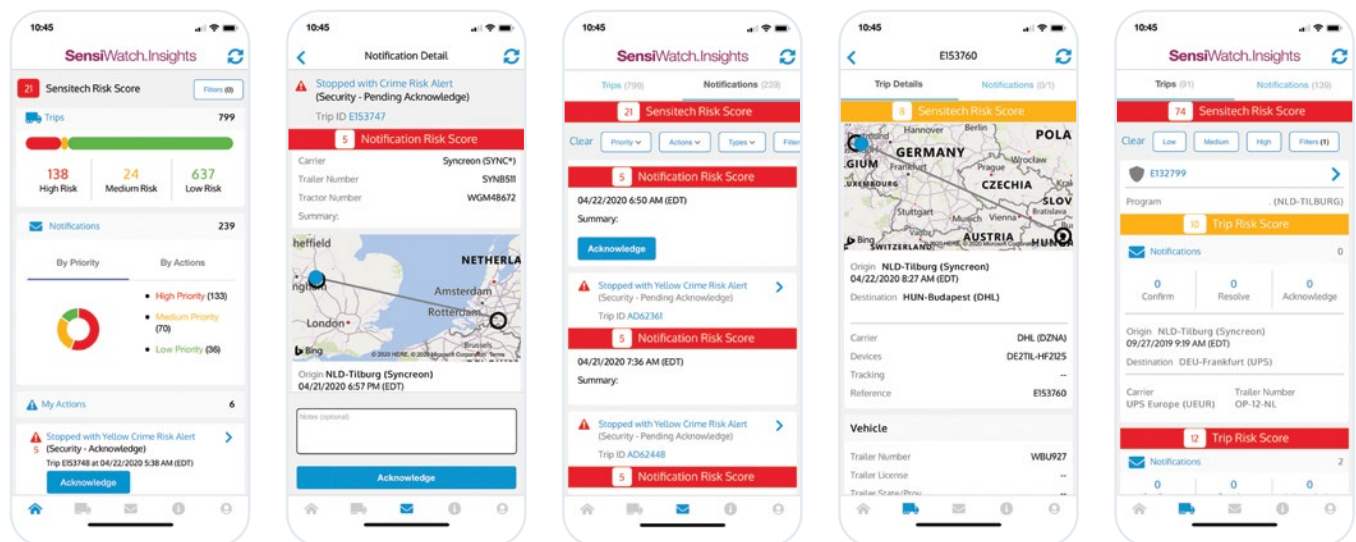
10:45

SensiWatch.Insights

21 Sensitech Risk Score

Filters (0)

Trips 799

138 High Risk

24 Medium Risk

637 Low Risk

Notifications 239

By Priority

By Actions

High Priority (133)

Medium Priority (70)

Low Priority (36)

My Actions 6

Stopped with Yellow Crime Risk Alert (Security - Acknowledge)

5

Trip E153748 at 04/22/2020 5:38 AM (EDT)

Acknowledge

10:45

Notification Detail

Stopped with Crime Risk Alert (Security - Pending Acknowledge)

Trip ID E153747

5 Notification Risk Score

Carrier Syncreon (SYNC*)

Trailer Number SYN8511

Tractor Number WGM48672

Summary:

heffield

NETHERLA

Amsterdam

London

Rotterdam

Brussels

Bing

Origin NLD-Tilburg (Syncreon)

04/21/2020 6:57 PM (EDT)

Notes (optional)

Acknowledge

10:45

SensiWatch.Insights

Trips (799)

Notifications (239)

21 Sensitech Risk Score

Clear

Priority

Actions

Types

Filter

5 Notification Risk Score

04/22/2020 6:50 AM (EDT)

Summary:

Acknowledge

Stopped with Yellow Crime Risk Alert (Security - Pending Acknowledge)

Trip ID AD62361

5 Notification Risk Score

04/21/2020 7:36 AM (EDT)

Summary:

Stopped with Yellow Crime Risk Alert (Security - Pending Acknowledge)

Trip ID AD62448

5 Notification Risk Score

10:45

E153760

Trip Details

Notifications (0/1)

8 Sensitech Risk Score

Hannover

Berlin

POLA

GERMANY

GIUM

Frankfurt

Wroclaw

Prague

UXEMBOURG

CZECHIA

Stuttgart

Munich

Vienna

Bratislava

SLOV

SWITZERLAND

AUSTRIA

HUNG

Bing

Origin NLD-Tilburg (Syncreon)

04/22/2020 8:27 AM (EDT)

Destination HUN-Budapest (DHL)

Carrier DHL (DZNA)

Devices DE2TIL-HF2125

Tracking --

Reference E153760

Vehicle

Trailer Number WBU927

Trailer License --

Trailer State/Prov --

10:45

SensiWatch.Insights

Trips (91)

Notifications (139)

74 Sensitech Risk Score

Clear

Low

Medium

High

Filters (1)

E132799

Program . (NLD-TILBURG)

10 Trip Risk Score

Notifications 0

0 Confirm

0 Resolve

0 Acknowledge

Origin NLD-Tilburg (Syncreon)

09/27/2019 9:19 AM (EDT)

Destination DEU-Frankfurt (UPS)

Carrier UPS Europe (UEUR)

Trailer Number OP-12-NL

12 Trip Risk Score

Notifications 2

0

0

0